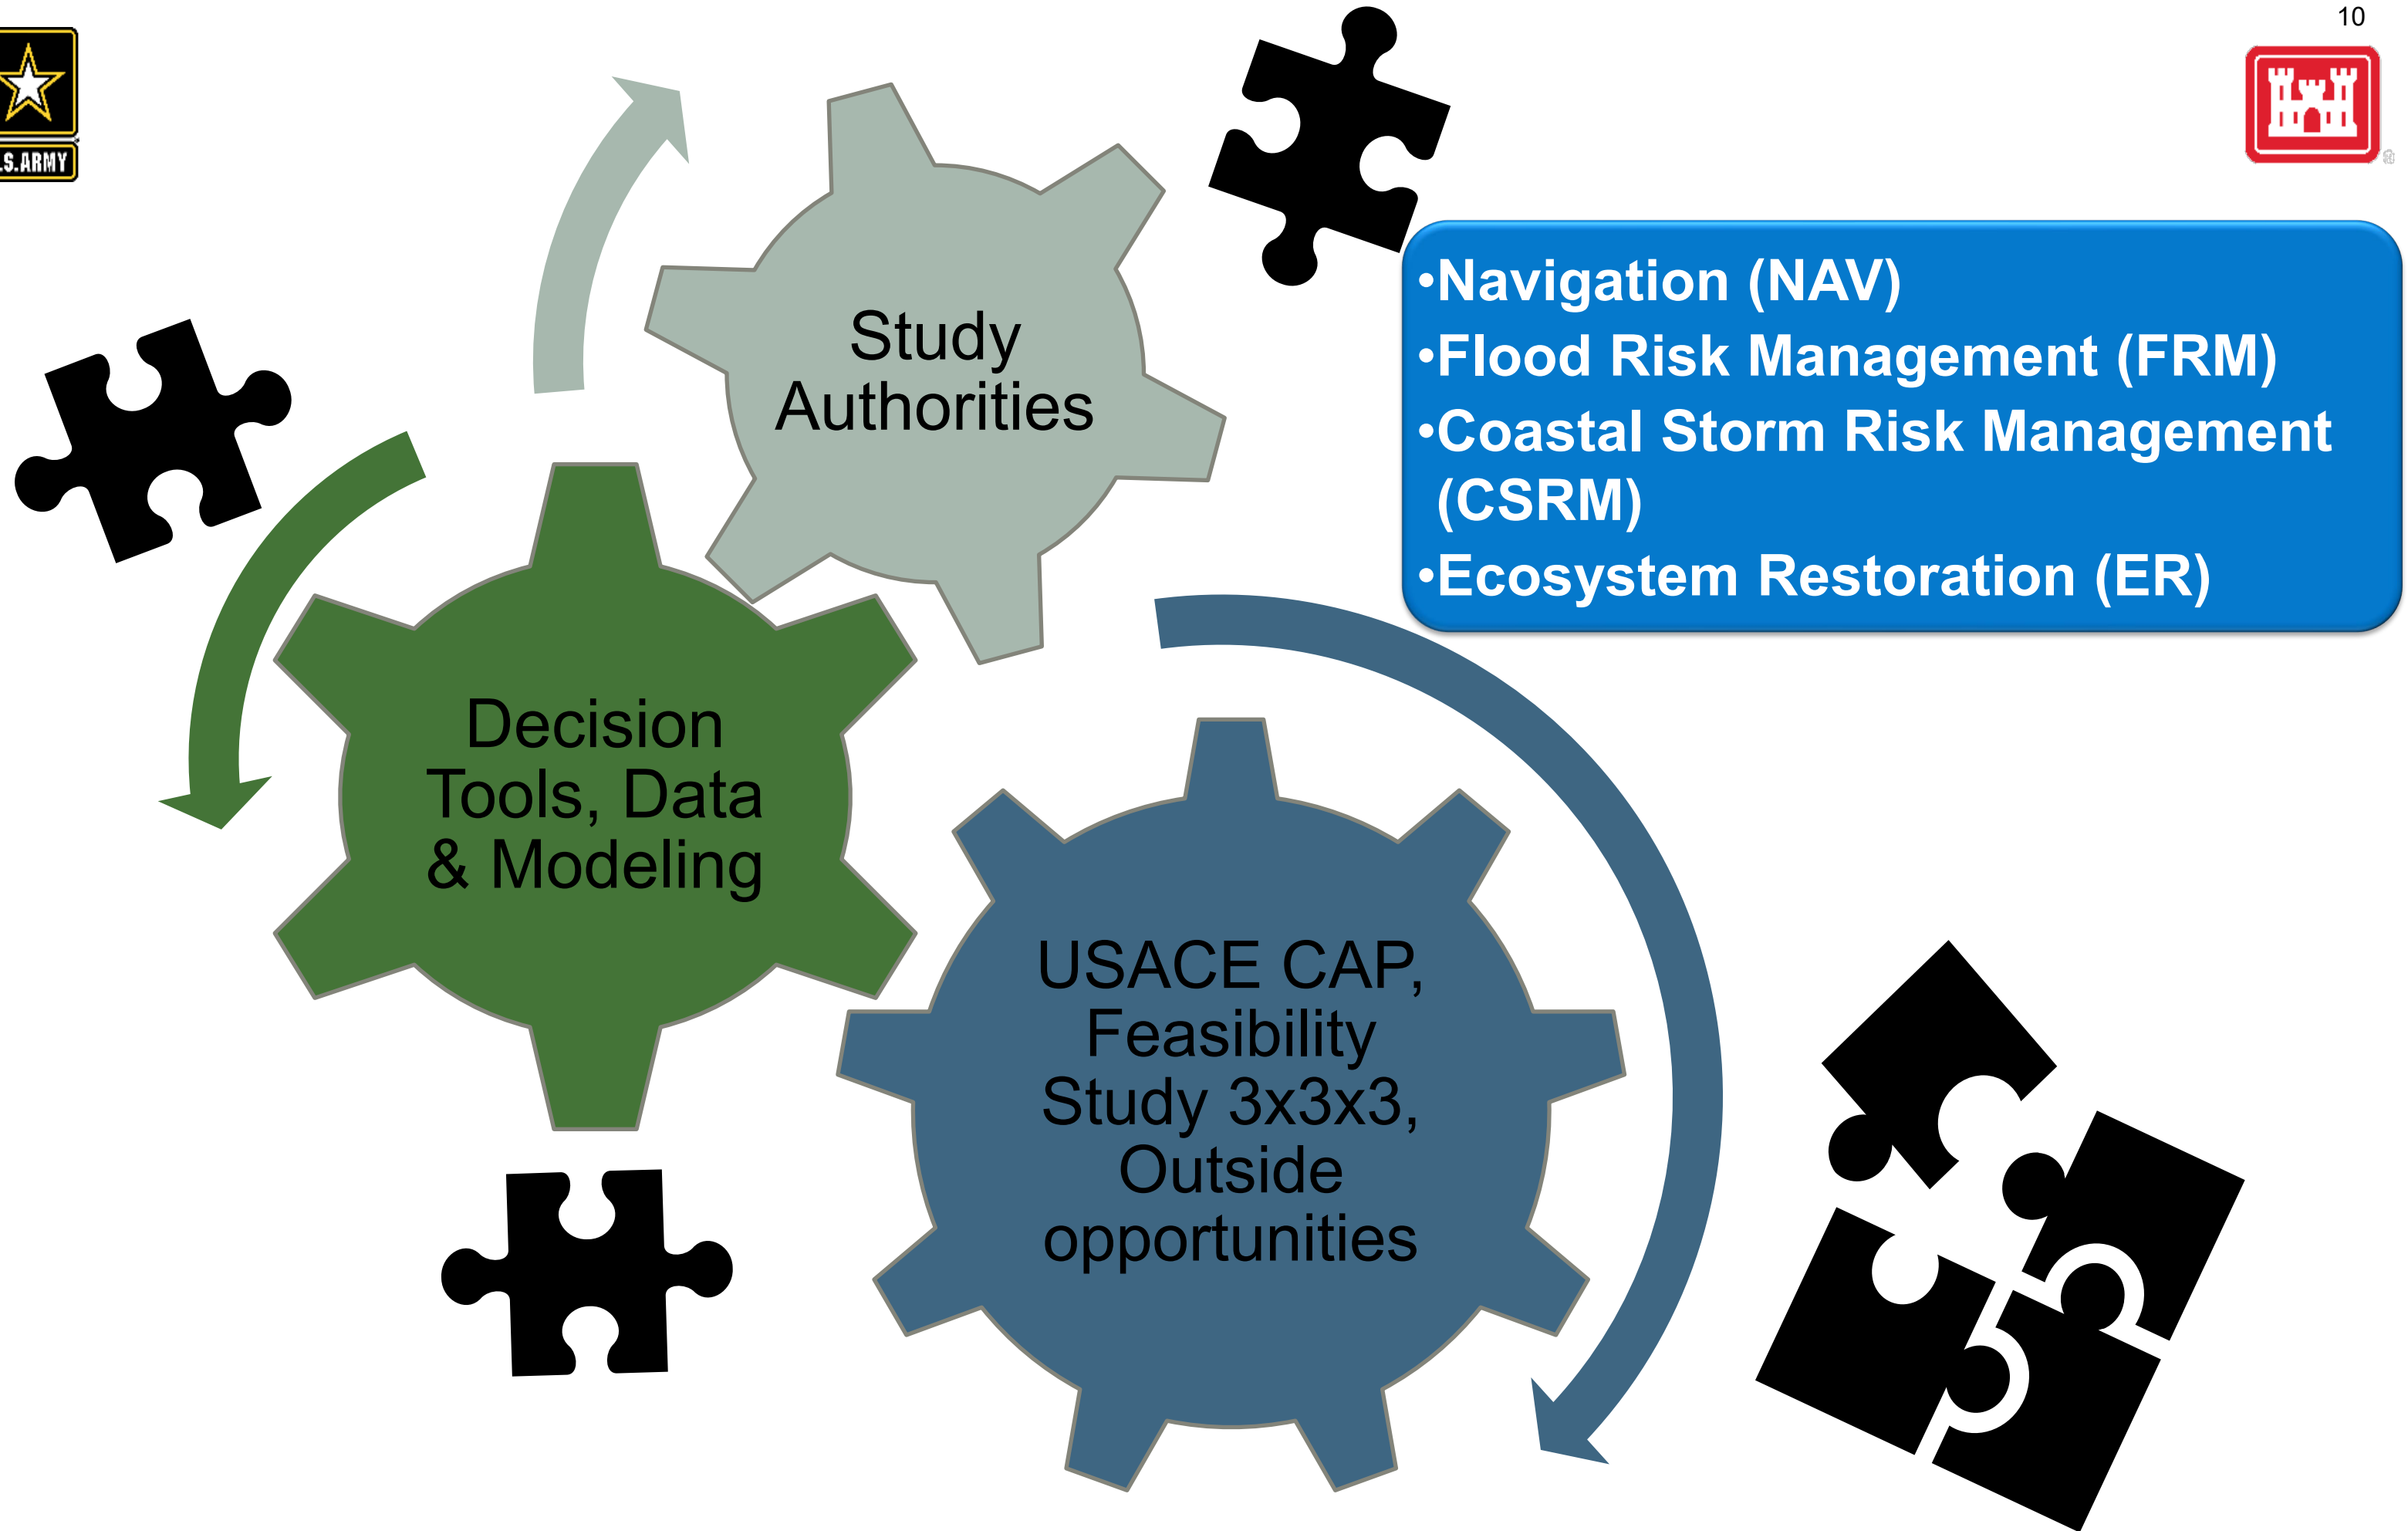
.S.ARMY

10

•Navigation (NAV)
•Flood Risk Management (FRM)
•Coastal Storm Risk Management (CSRM)
•Ecosystem Restoration (ER)

Study Authorities

Decision Tools, Data & Modeling

USACE CAP, Feasibility Study 3x3x3, Outside opportunities